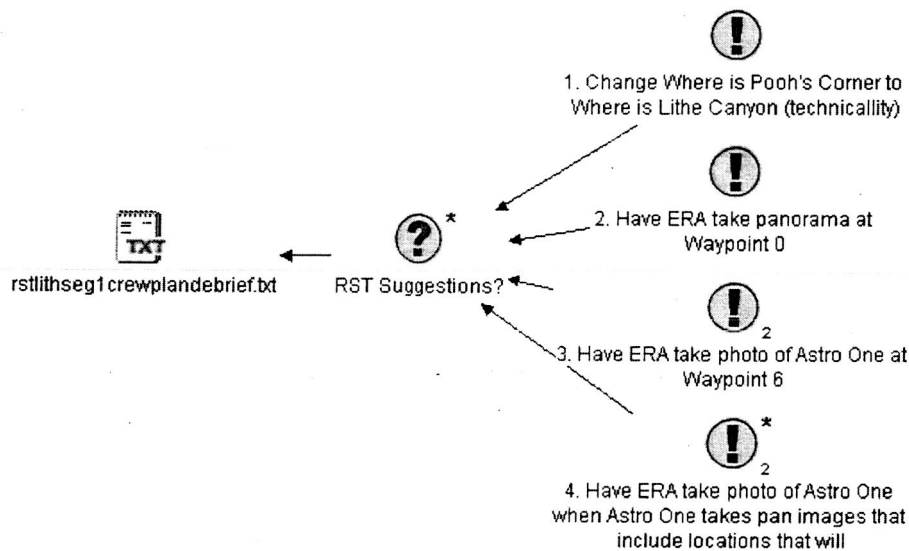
1. Change Where is Pooh's Corner to Where is Lithe Canyon (technicallity)

TXT

rstlithseg1crewplandebrief.txt

*

RST Suggestions?

2. Have ERA take panorama at Waypoint 0

2

3. Have ERA take photo of Astro One at Waypoint 6

*

2

4. Have ERA take photo of Astro One when Astro One takes pan images that include locations that will